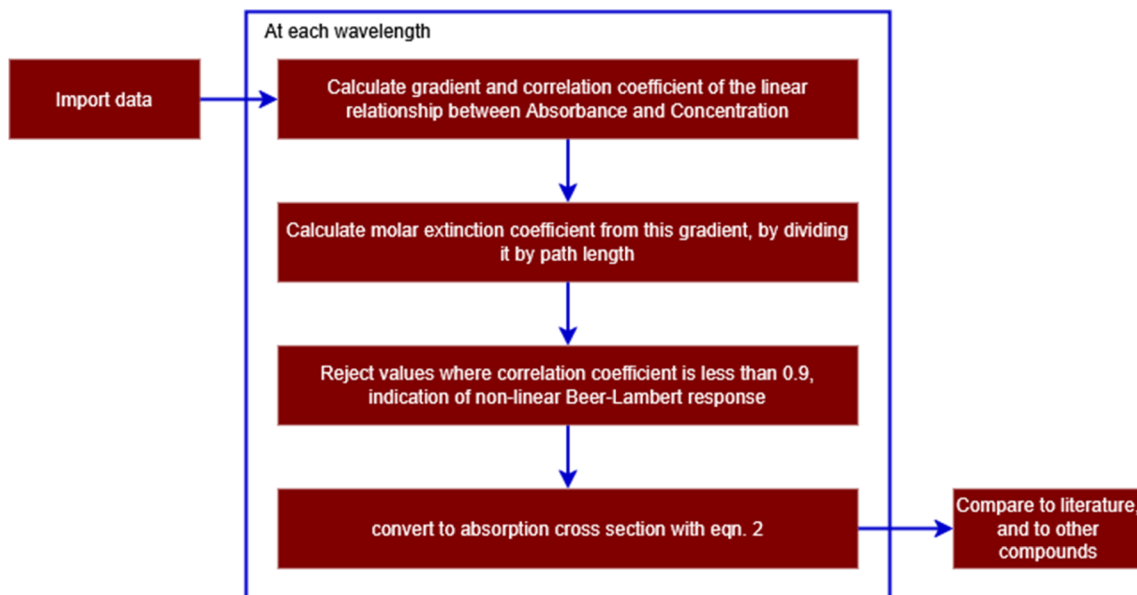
At each wavelength

Import data

Calculate gradient and correlation coefficient of the linear relationship between Absorbance and Concentration

Calculate molar extinction coefficient from this gradient, by dividing it by path length

Reject values where correlation coefficient is less than 0.9, indication of non-linear Beer-Lambert response

convert to absorption cross section with eqn. 2

Compare to literature, and to other compounds